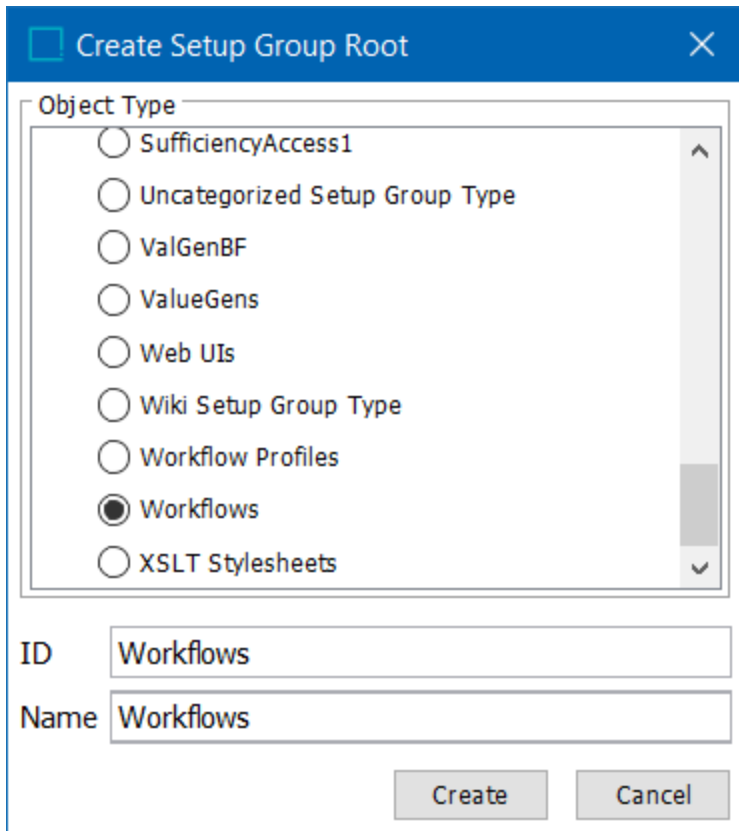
Create Setup Group Root

Object Type

SufficiencyAccess1

Uncategorized Setup Group Type

ValGenBF

ValueGens

Web UIs

Wiki Setup Group Type

Workflow Profiles

Workflows

XSLT Stylesheets

ID Workflows

Name Workflows

Create Cancel